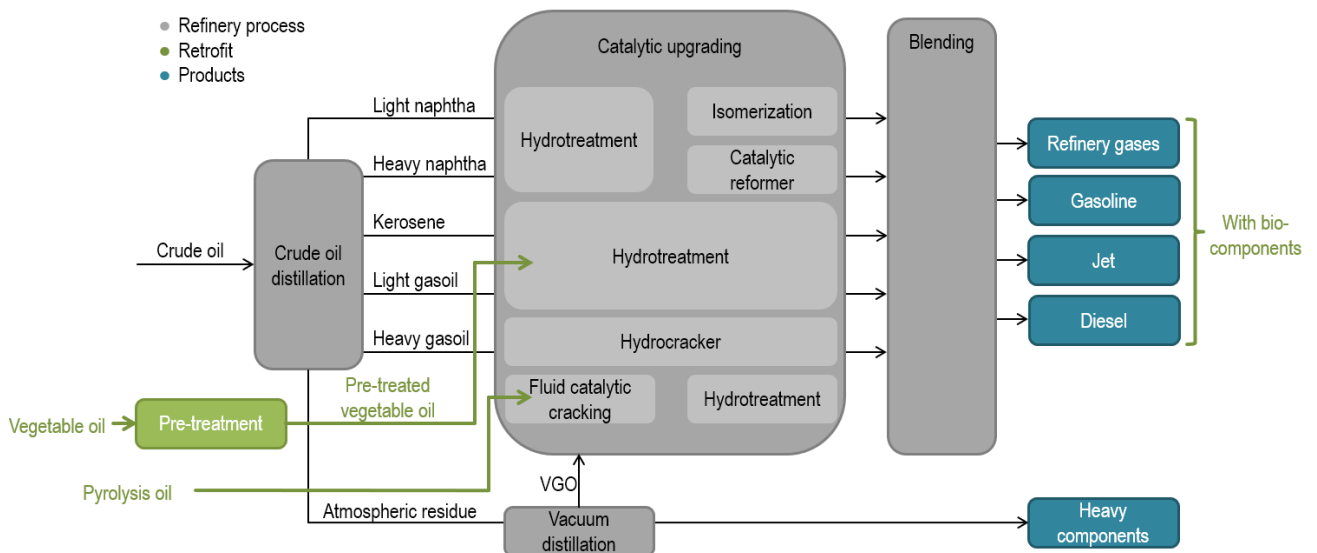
Refinery process
Retrofit
Products

Catalytic upgrading

Blending

Light naphtha
Heavy naphtha
Kerosene
Crude oil
Crude oil distillation
Light gasoil
Heavy gasoil

Hydrotreatment
Isomerization
Catalytic reformer
Hydrotreatment
Hydrocracker
Fluid catalytic cracking
Hydrotreatment

Refinery gases
Gasoline
Jet
Diesel

With bio-components

Pre-treated vegetable oil
Vegetable oil
Pre-treatment
Pyrolysis oil
VGO
Atmospheric residue
Vacuum distillation
Heavy components